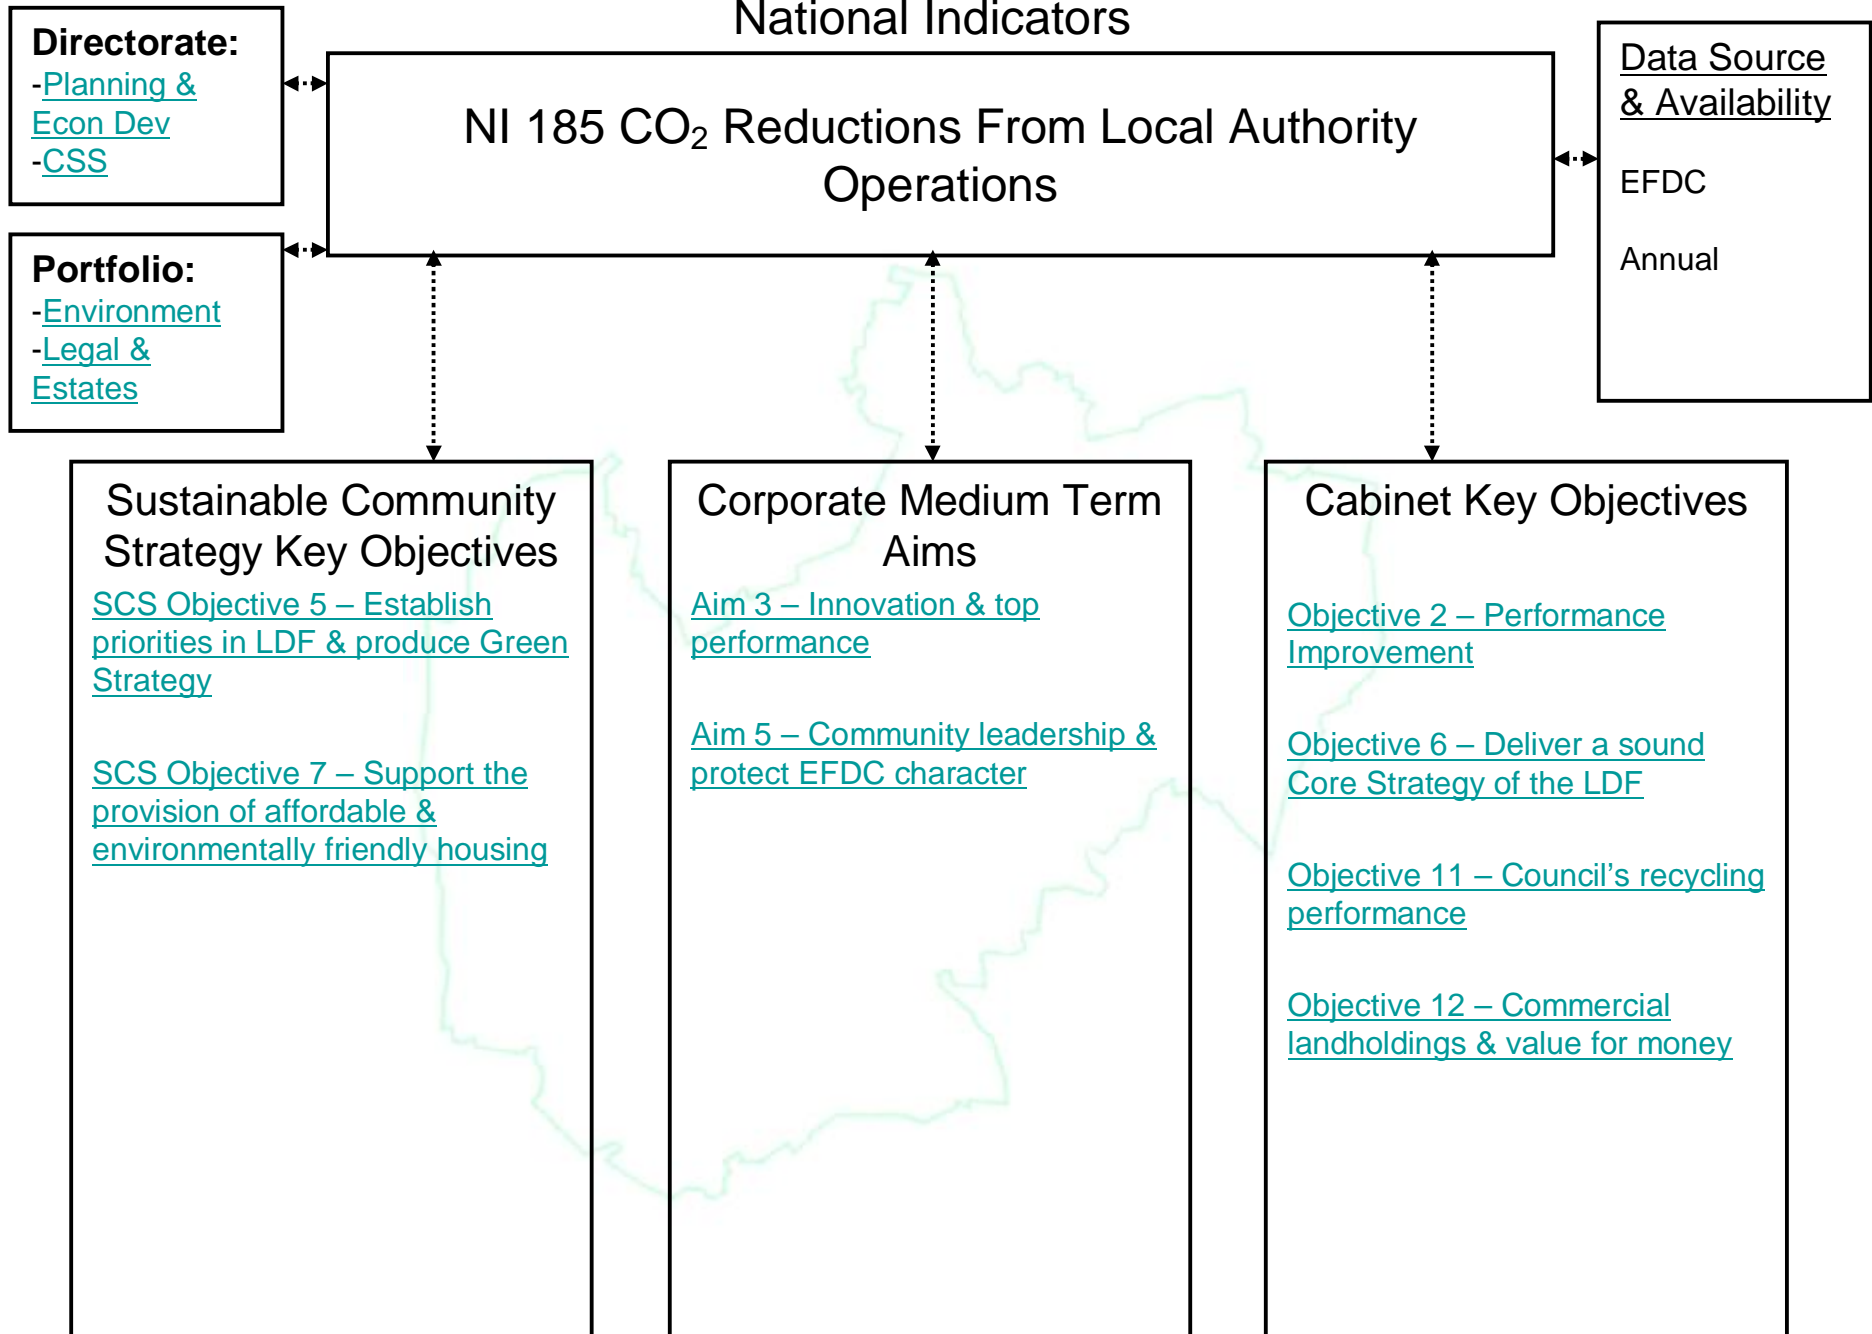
National Indicators

Directorate:
-Planning & Econ Dev
-CSS

Portfolio:
-Environment
-Legal & Estates

NI 185 $CO_2$ Reductions From Local Authority Operations

Data Source & Availability

EFDC

Annual

Sustainable Community Strategy Key Objectives

SCS Objective 5 – Establish priorities in LDF & produce Green Strategy

SCS Objective 7 – Support the provision of affordable & environmentally friendly housing

Corporate Medium Term Aims

Aim 3 – Innovation & top performance

Aim 5 – Community leadership & protect EFDC character

Cabinet Key Objectives

Objective 2 – Performance Improvement

Objective 6 – Deliver a sound Core Strategy of the LDF

Objective 11 – Council's recycling performance

Objective 12 – Commercial landholdings & value for money